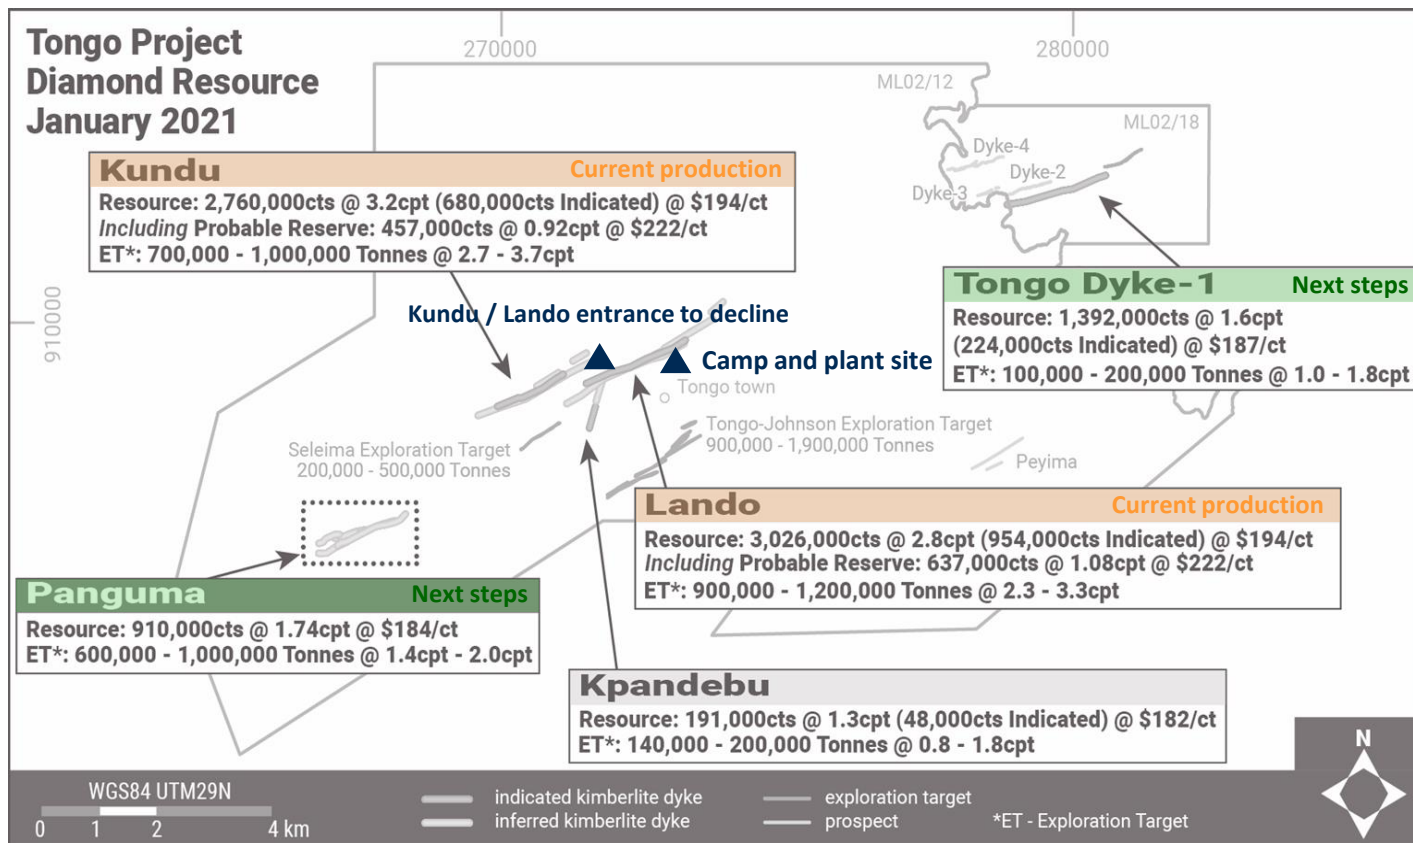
Tongo Project
Diamond Resource
January 2021

270000

280000

ML02/12

ML02/18

Dyke-4

Dyke-2

Dyke-3

910000

Kundu Current production
Resource: 2,760,000cts @ 3.2cpt (680,000cts Indicated) @ $194/ct
*Including* Probable Reserve: 457,000cts @ 0.92cpt @ $222/ct
ET*: 700,000 - 1,000,000 Tonnes @ 2.7 - 3.7cpt

Tongo Dyke-1 Next steps
Resource: 1,392,000cts @ 1.6cpt
(224,000cts Indicated) @ $187/ct
ET*: 100,000 - 200,000 Tonnes @ 1.0 - 1.8cpt

Kundu / Lando entrance to decline

Camp and plant site

Tongo town

Tongo-Johnson Exploration Target
900,000 - 1,900,000 Tonnes

Seleima Exploration Target
200,000 - 500,000 Tonnes

Peyima

Lando Current production
Resource: 3,026,000cts @ 2.8cpt (954,000cts Indicated) @ $194/ct
*Including* Probable Reserve: 637,000cts @ 1.08cpt @ $222/ct
ET*: 900,000 - 1,200,000 Tonnes @ 2.3 - 3.3cpt

Panguma Next steps
Resource: 910,000cts @ 1.74cpt @ $184/ct
ET*: 600,000 - 1,000,000 Tonnes @ 1.4cpt - 2.0cpt

Kpandebu
Resource: 191,000cts @ 1.3cpt (48,000cts Indicated) @ $182/ct
ET*: 140,000 - 200,000 Tonnes @ 0.8 - 1.8cpt

N

WGS84 UTM29N
0 1 2 4 km

indicated kimberlite dyke
inferred kimberlite dyke
exploration target
prospect
*ET - Exploration Target